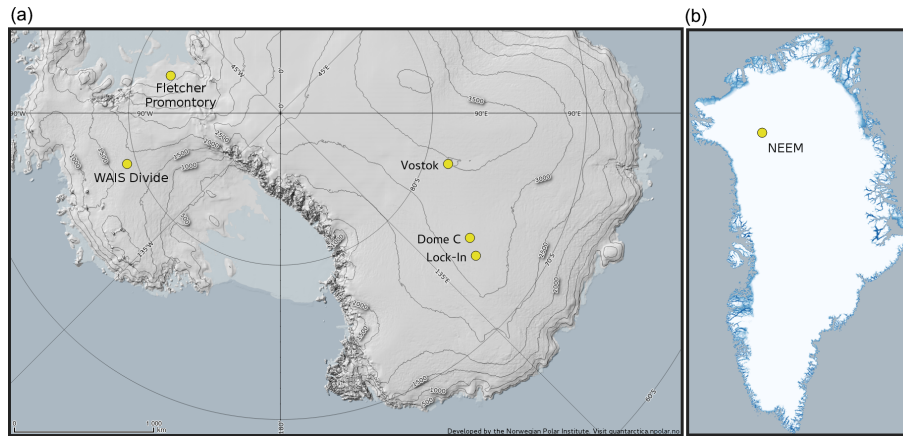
(a)

(b)

Fletcher Promontory

WAIS Divide

Vostok

Dome C

Lock-In

NEEM

45°W

0°

45°E

90°W

90°E

135°W

135°E

180°

1500

2000

2500

3000

3500

1000

500

0

1 000

km

Developed by the Norwegian Polar Institute. Visit quantarctica.npolar.no